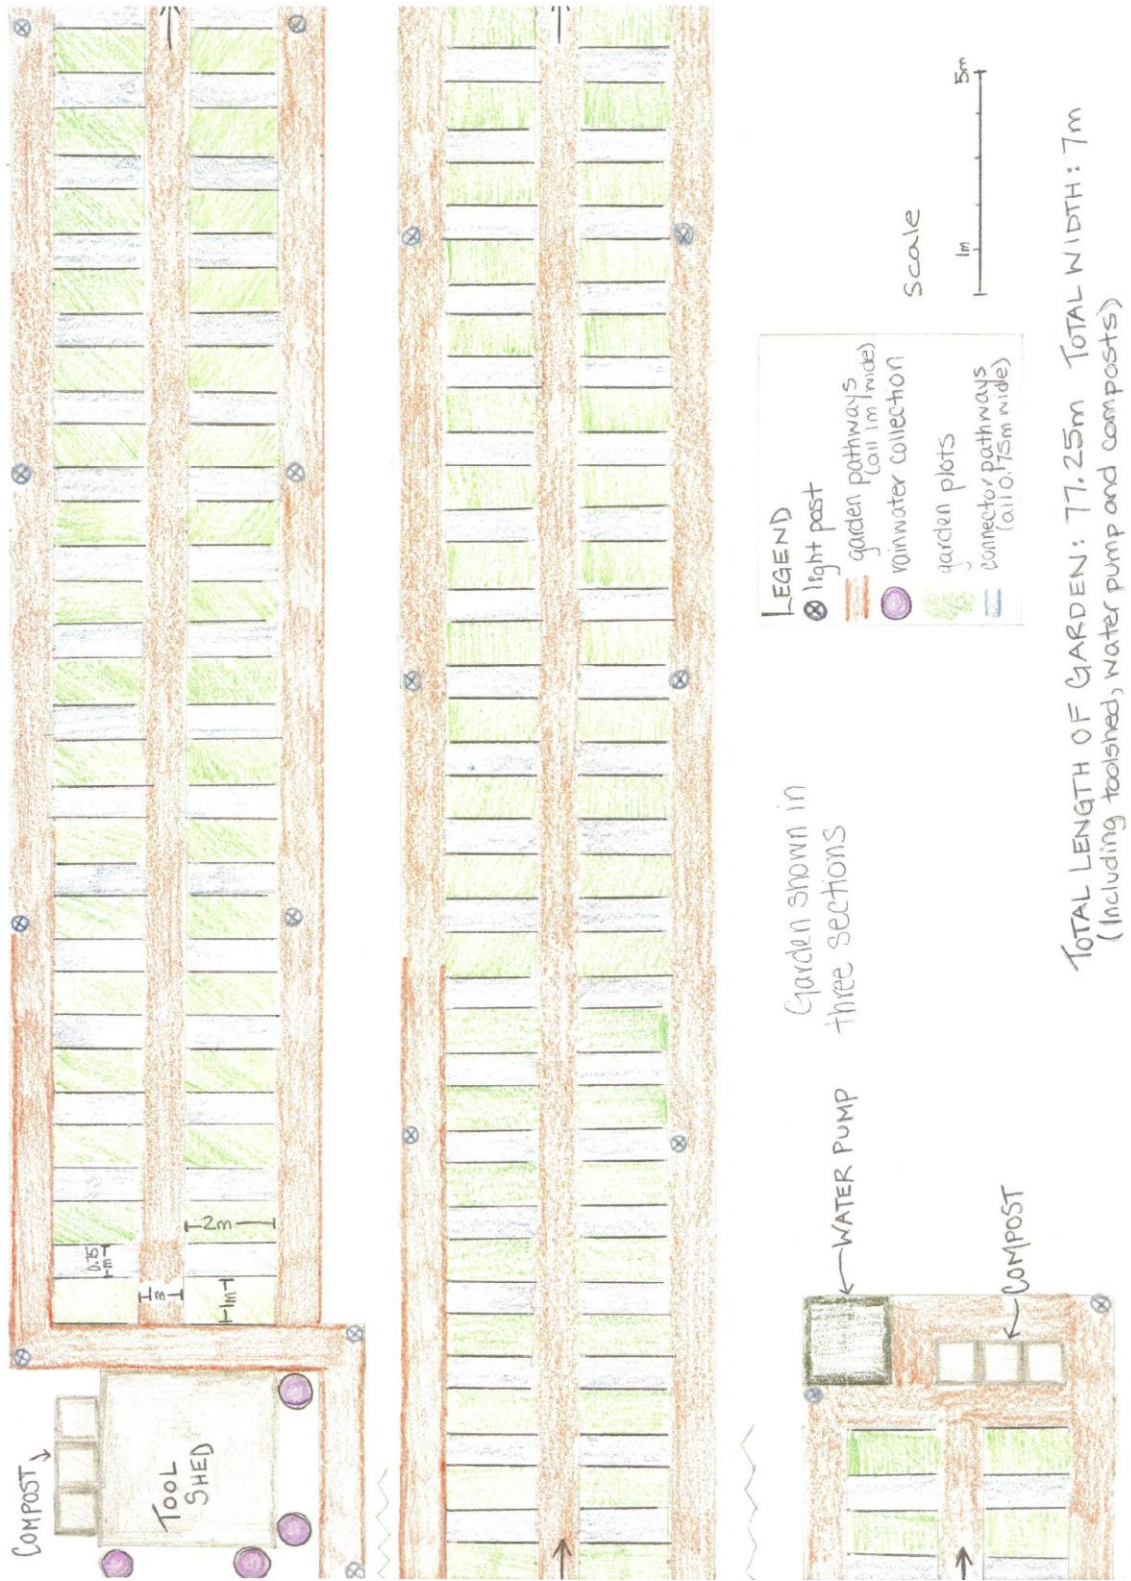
COMPOST

TOOL SHED

0.75 m

1m

1m

2m

WATER PUMP

COMPOST

Garden shown in three sections

LEGEND
light post
garden pathways (all 1m wide)
rainwater collection
garden plots
connector pathways (all 0.75m wide)

Scale
1m
5m

TOTAL LENGTH OF GARDEN: 77.25m TOTAL WIDTH: 7m
(Including toolshed, water pump and composts)